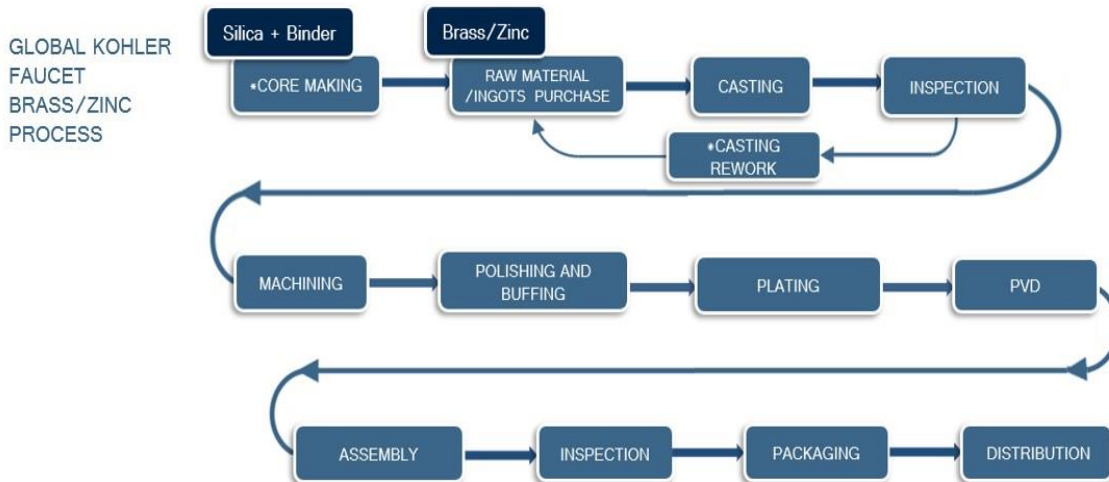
GLOBAL KOHLER FAUCET BRASS/ZINC PROCESS

Silica + Binder

Brass/Zinc

*CORE MAKING

RAW MATERIAL /INGOTS PURCHASE

CASTING

INSPECTION

*CASTING REWORK

MACHINING

POLISHING AND BUFFING

PLATING

PVD

ASSEMBLY

INSPECTION

PACKAGING

DISTRIBUTION